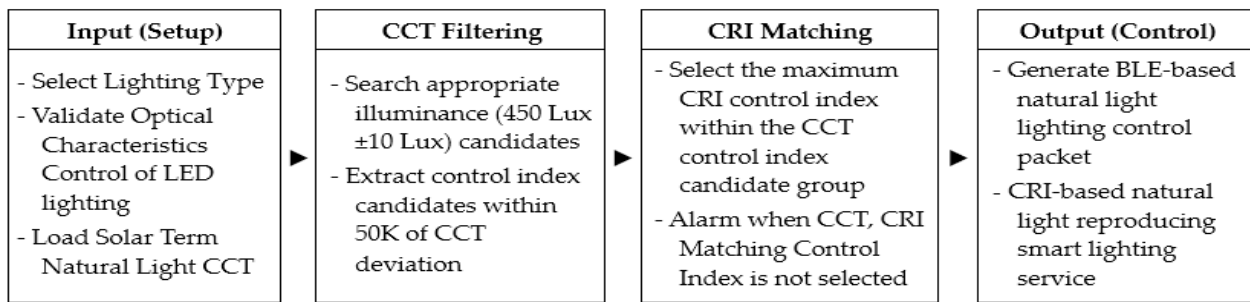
Input (Setup)

- Select Lighting Type
- Validate Optical Characteristics Control of LED lighting
- Load Solar Term Natural Light CCT

►

CCT Filtering

- Search appropriate illuminance (450 Lux ±10 Lux) candidates
- Extract control index candidates within 50K of CCT deviation

►

CRI Matching

- Select the maximum CRI control index within the CCT control index candidate group
- Alarm when CCT, CRI Matching Control Index is not selected

►

Output (Control)

- Generate BLE-based natural light lighting control packet
- CRI-based natural light reproducing smart lighting service